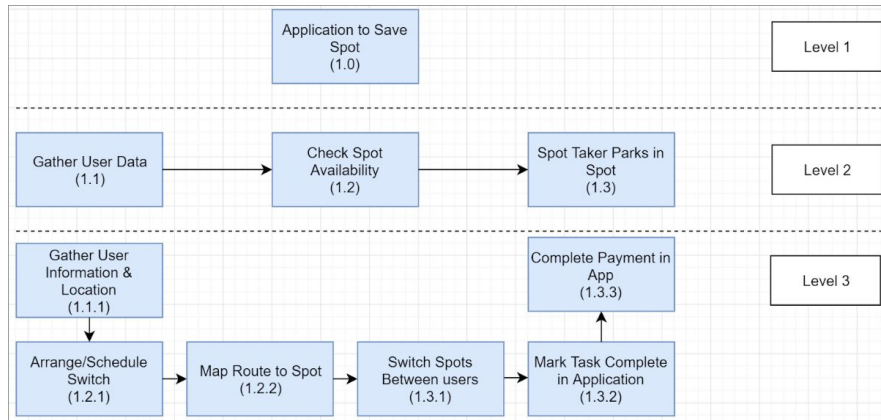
Application to Save Spot
(1.0)

Level 1

Gather User Data
(1.1)

Check Spot Availability
(1.2)

Spot Taker Parks in Spot
(1.3)

Level 2

Gather User Information & Location
(1.1.1)

Complete Payment in App
(1.3.3)

Level 3

Arrange/Schedule Switch
(1.2.1)

Map Route to Spot
(1.2.2)

Switch Spots Between users
(1.3.1)

Mark Task Complete in Application
(1.3.2)